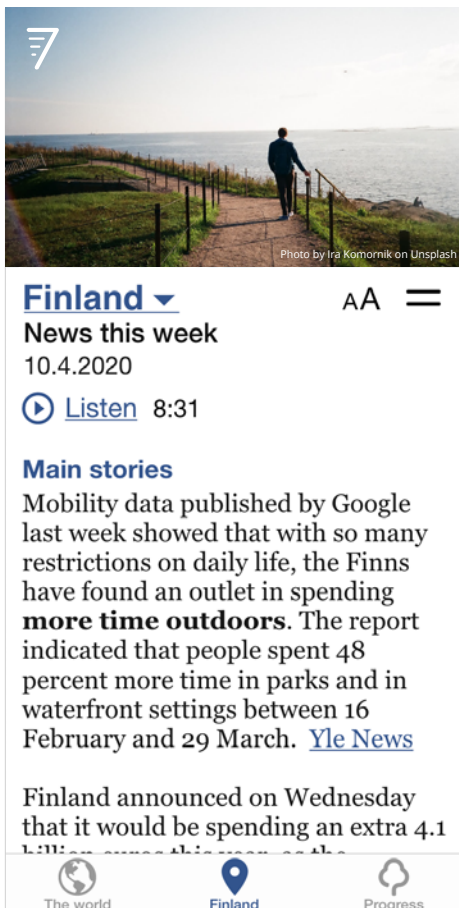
Photo by Ira Komornik on Unsplash

Finland
News this week
10.4.2020

AA

Listen 8:31

Main stories

Mobility data published by Google last week showed that with so many restrictions on daily life, the Finns have found an outlet in spending **more time outdoors**. The report indicated that people spent 48 percent more time in parks and in waterfront settings between 16 February and 29 March. Yle News

Finland announced on Wednesday that it would be spending an extra 4.1 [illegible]

The world Finland Progress